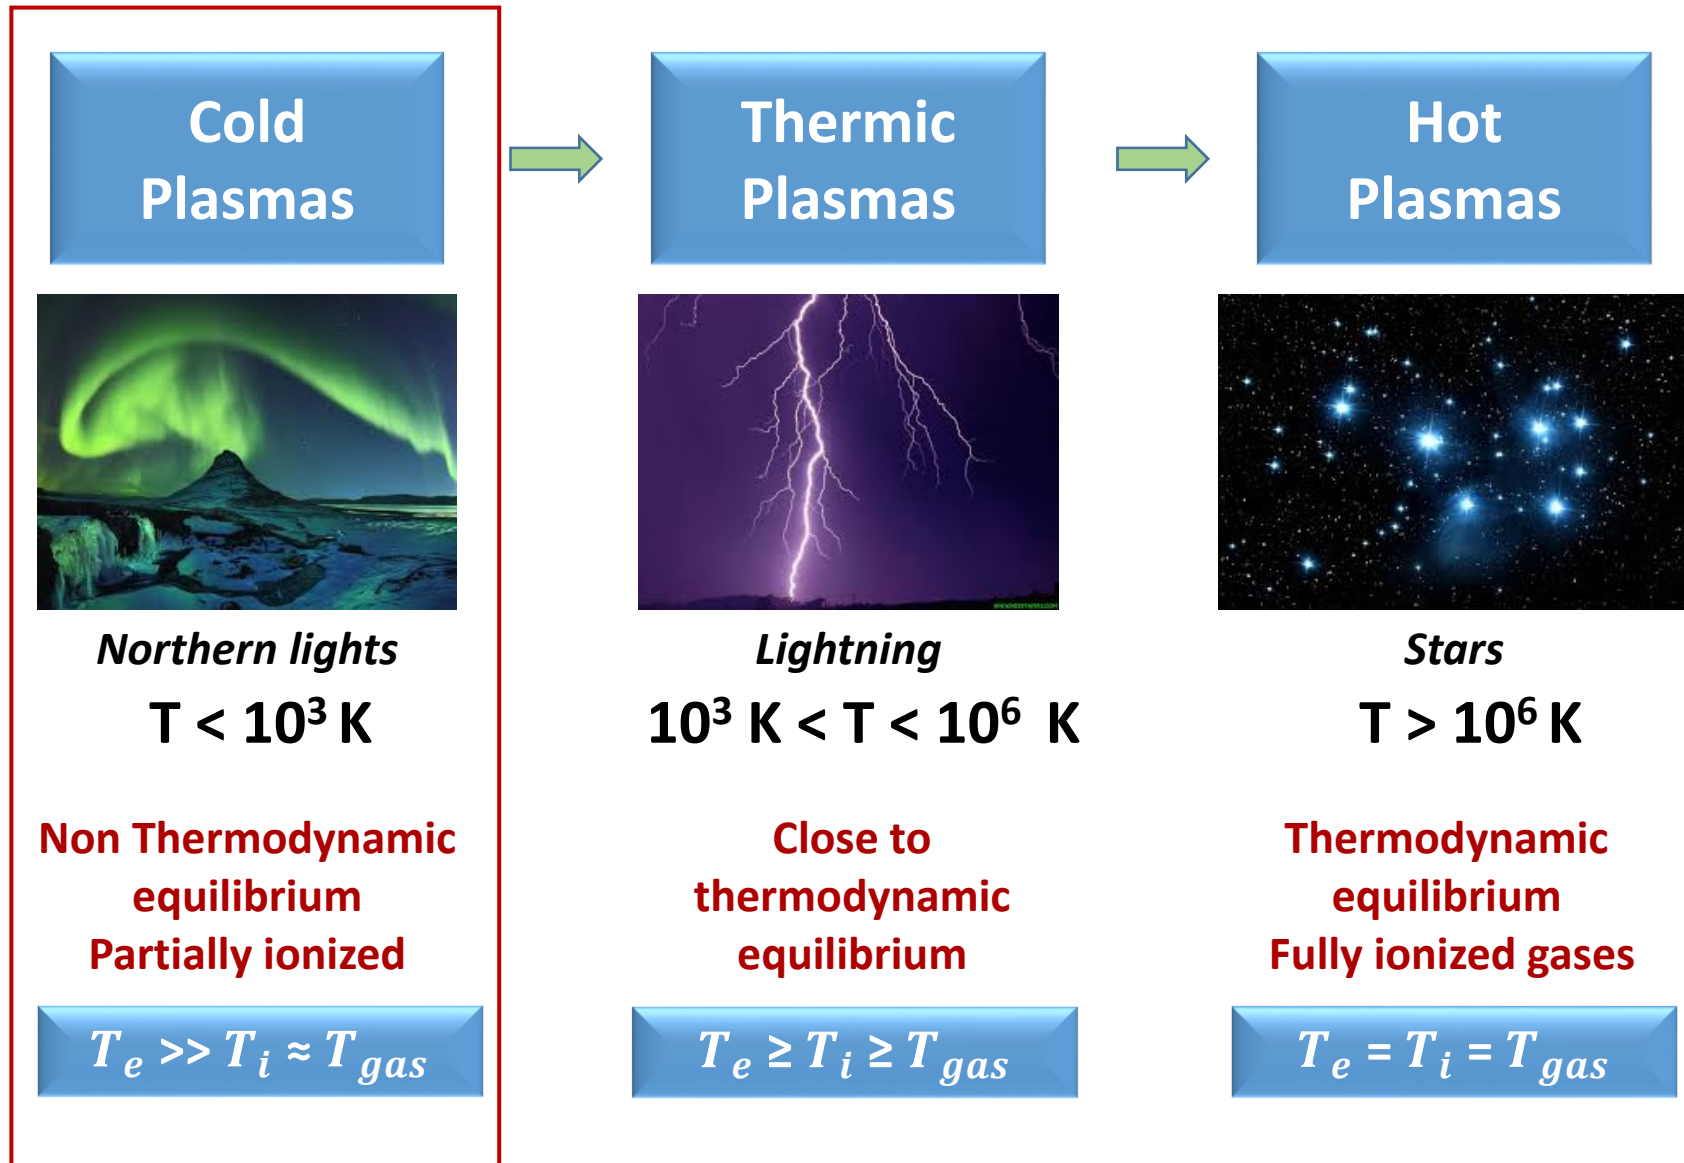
Cold Plasmas

Northern lights

T < $10^3$ K

Non Thermodynamic equilibrium
Partially ionized

$T_e >> T_i \approx T_{gas}$

Thermic Plasmas

Lightning

$10^3$ K < T < $10^6$ K

Close to thermodynamic equilibrium

$T_e \geq T_i \geq T_{gas}$

Hot Plasmas

Stars

T > $10^6$ K

Thermodynamic equilibrium
Fully ionized gases

$T_e = T_i = T_{gas}$